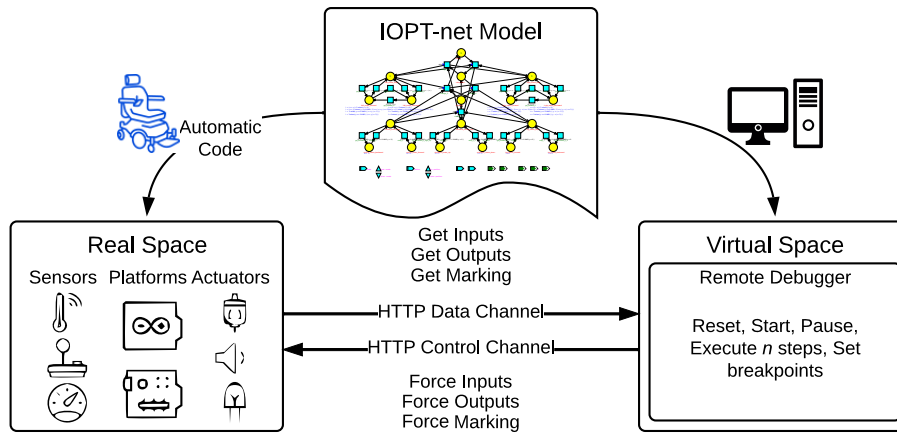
IOPT-net Model

Automatic Code

Real Space

Sensors Platforms Actuators

Get Inputs
Get Outputs
Get Marking

HTTP Data Channel

HTTP Control Channel

Force Inputs
Force Outputs
Force Marking

Virtual Space

Remote Debugger

Reset, Start, Pause, Execute $n$ steps, Set breakpoints